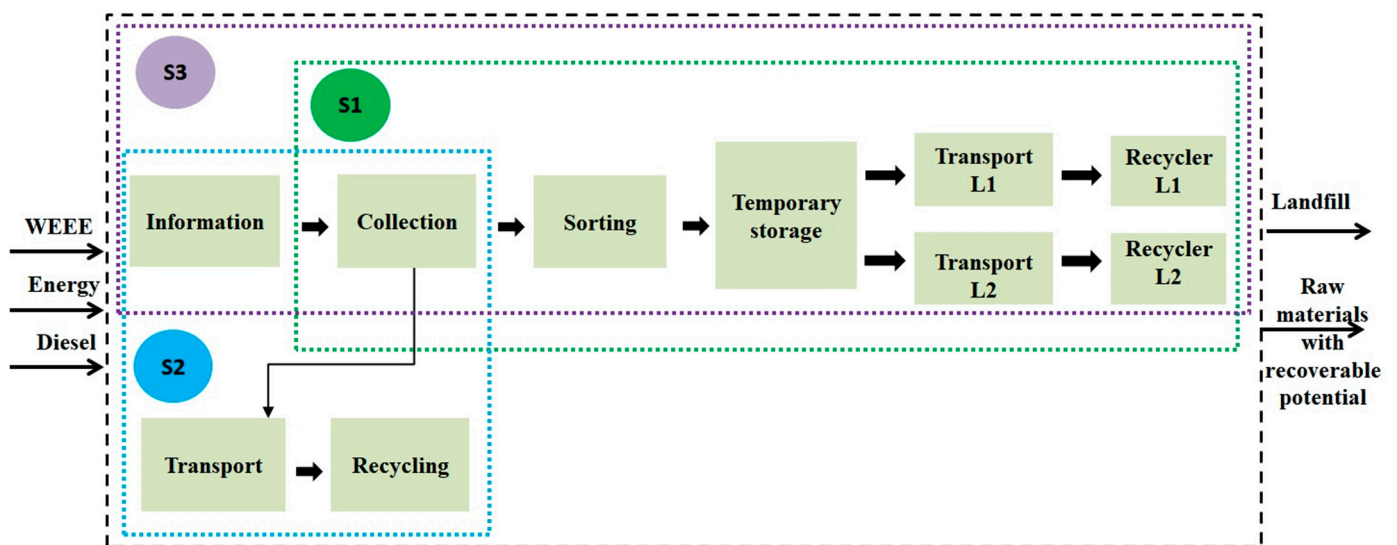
S3

S1

WEEE

Energy

Diesel

Information

Collection

Sorting

Temporary storage

Transport L1

Transport L2

Recycler L1

Recycler L2

Landfill

Raw materials with recoverable potential

S2

Transport

Recycling